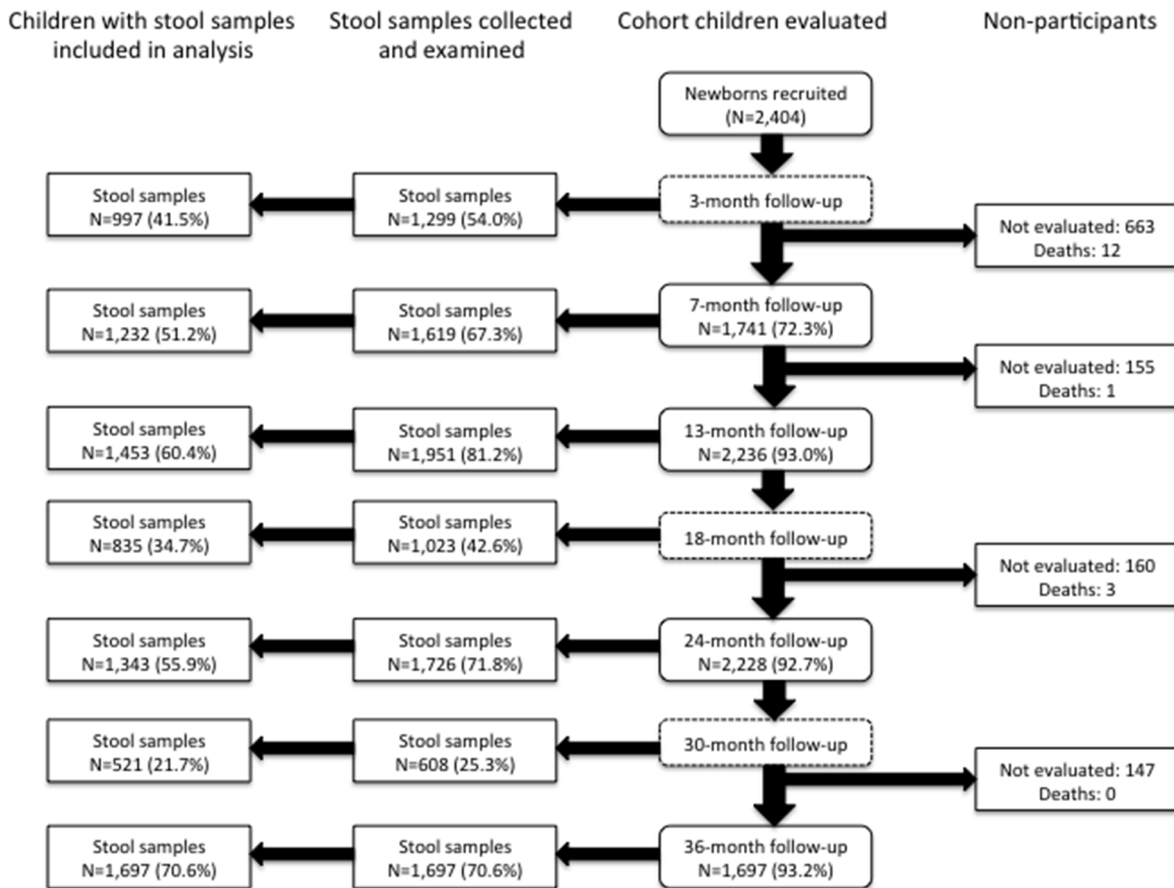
Children with stool samples included in analysis

Stool samples collected and examined

Cohort children evaluated

Non-participants

Newborns recruited (N=2,404)

Stool samples N=997 (41.5%)

Stool samples N=1,299 (54.0%)

3-month follow-up

Not evaluated: 663 Deaths: 12

Stool samples N=1,232 (51.2%)

Stool samples N=1,619 (67.3%)

7-month follow-up N=1,741 (72.3%)

Not evaluated: 155 Deaths: 1

Stool samples N=1,453 (60.4%)

Stool samples N=1,951 (81.2%)

13-month follow-up N=2,236 (93.0%)

Stool samples N=835 (34.7%)

Stool samples N=1,023 (42.6%)

18-month follow-up

Not evaluated: 160 Deaths: 3

Stool samples N=1,343 (55.9%)

Stool samples N=1,726 (71.8%)

24-month follow-up N=2,228 (92.7%)

Stool samples N=521 (21.7%)

Stool samples N=608 (25.3%)

30-month follow-up

Not evaluated: 147 Deaths: 0

Stool samples N=1,697 (70.6%)

Stool samples N=1,697 (70.6%)

36-month follow-up N=1,697 (93.2%)